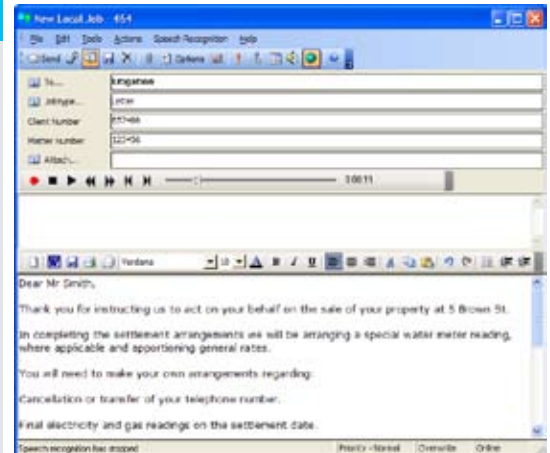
New Local Job - 454

File Edit Tools Actions Speech Recognition Help

Send Options

To... kimjames

Jobtype... Letter

Client Number 657+66

Matter number 123456

Attach...

1:00:11

Verdana 10

Dear Mr Smith,

Thank you for instructing us to act on your behalf on the sale of your property at 5 Brown St.

In completing the settlement arrangements we will be arranging a special water meter reading, where applicable and apportioning general rates.

You will need to make your own arrangements regarding:

Cancellation or transfer of your telephone number.

Final electricity and gas readings on the settlement date.

Speech recognition has stopped Priority - Normal Overwrite Online